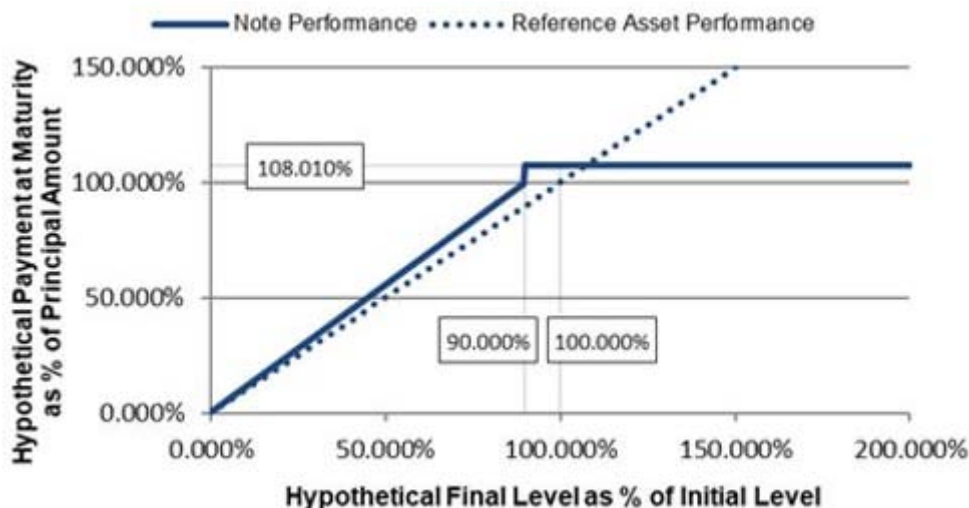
Note Performance
Reference Asset Performance

Hypothetical Payment at Maturity as % of Principal Amount

150.000%
100.000%
50.000%
0.000%

108.010%
90.000%
100.000%

0.000%
50.000%
100.000%
150.000%
200.000%

Hypothetical Final Level as % of Initial Level